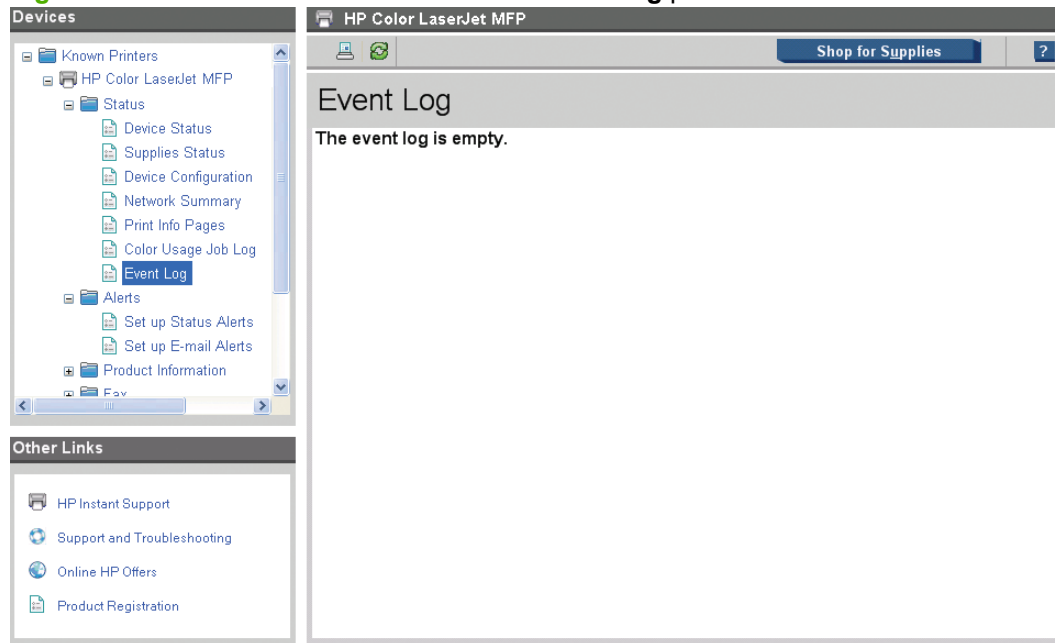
Devices

Known Printers
HP Color LaserJet MFP
Status
Device Status
Supplies Status
Device Configuration
Network Summary
Print Info Pages
Color Usage Job Log
Event Log
Alerts
Set up Status Alerts
Set up E-mail Alerts
Product Information
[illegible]

Other Links

HP Instant Support
Support and Troubleshooting
Online HP Offers
Product Registration

HP Color LaserJet MFP

Shop for Supplies

?

Event Log

The event log is empty.